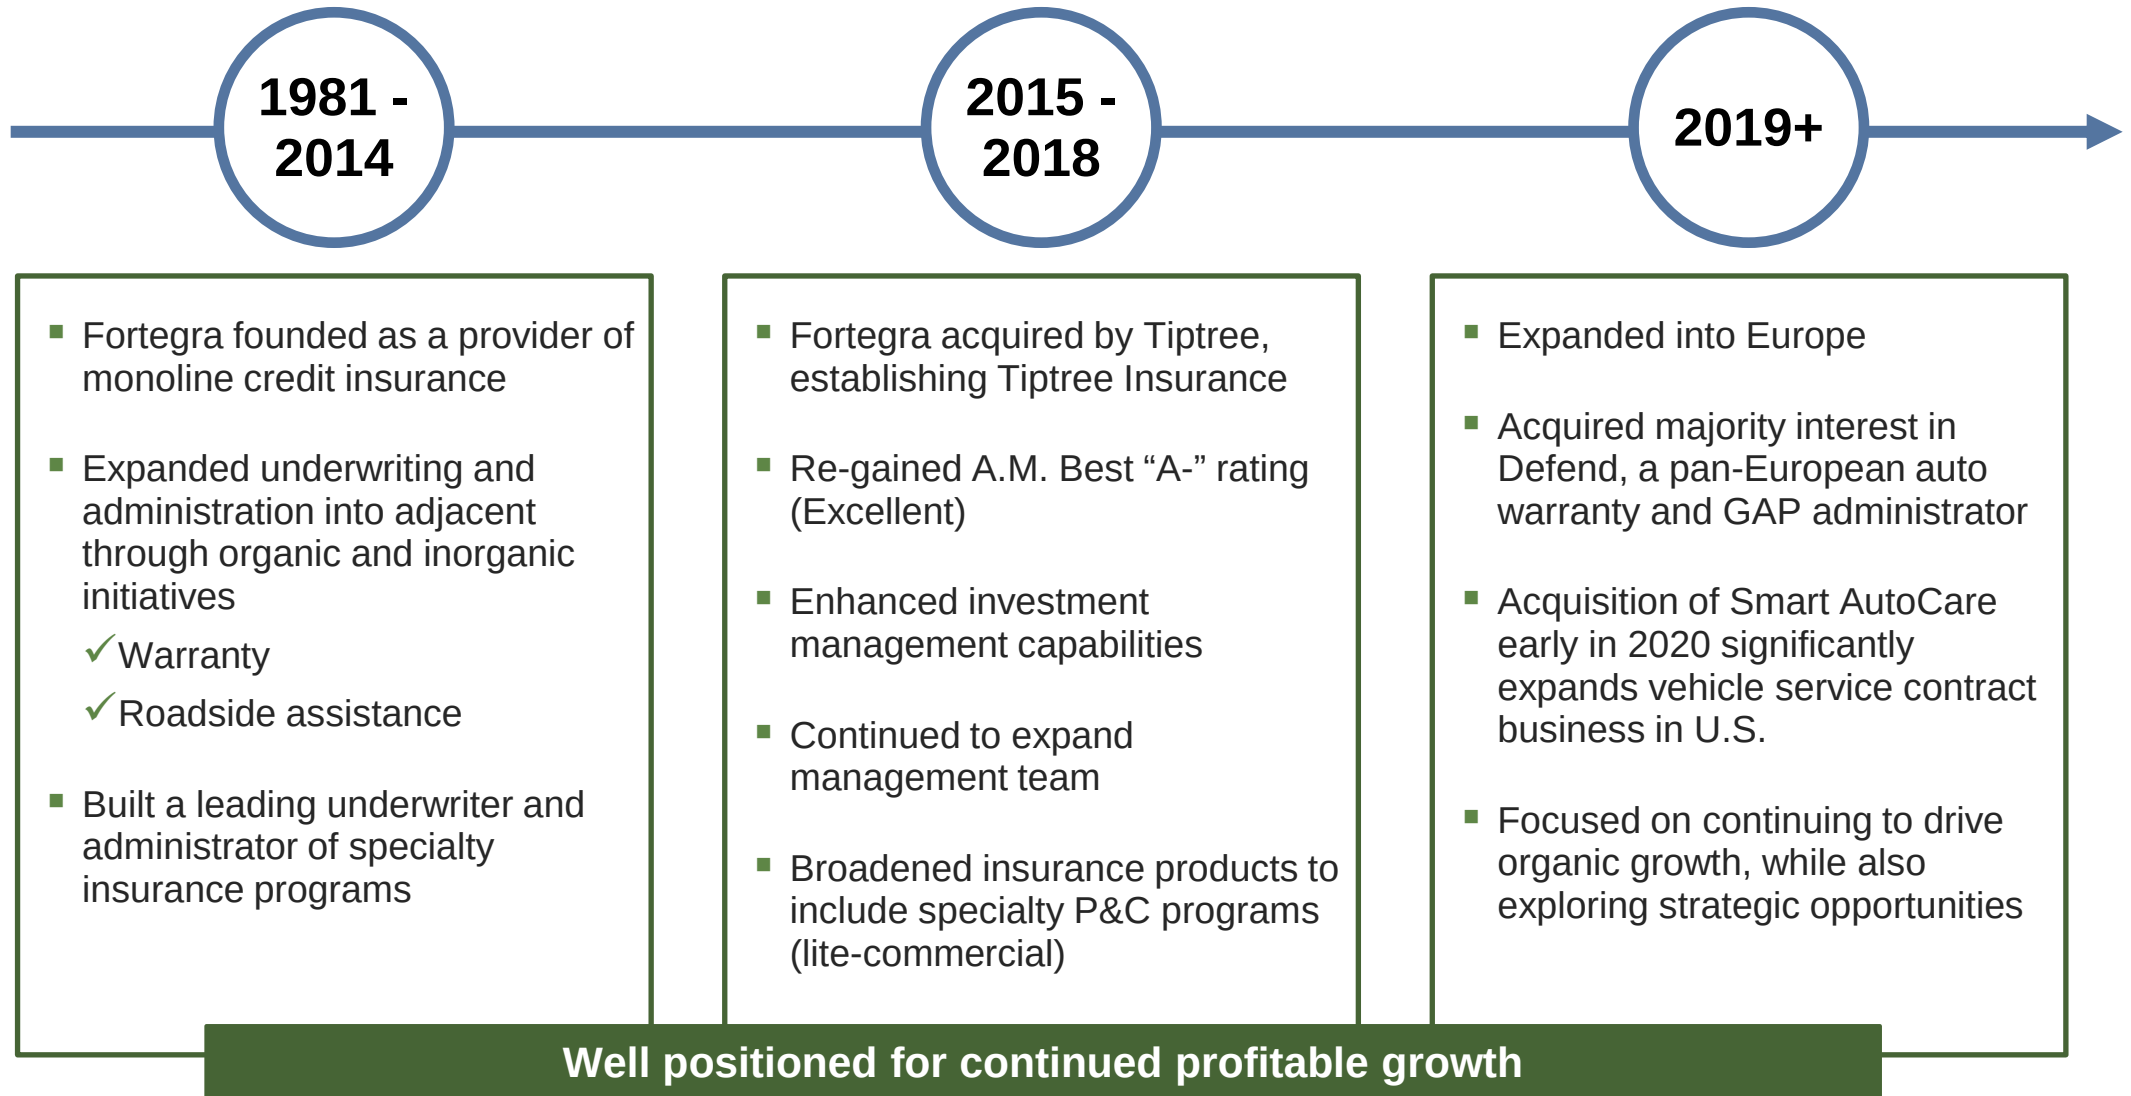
1981 - 2014

- Fortegra founded as a provider of monoline credit insurance
- Expanded underwriting and administration into adjacent through organic and inorganic initiatives
✓Warranty
✓Roadside assistance
- Built a leading underwriter and administrator of specialty insurance programs

2015 - 2018

- Fortegra acquired by Tiptree, establishing Tiptree Insurance
- Re-gained A.M. Best “A-” rating (Excellent)
- Enhanced investment management capabilities
- Continued to expand management team
- Broadened insurance products to include specialty P&C programs (lite-commercial)

2019+

- Expanded into Europe
- Acquired majority interest in Defend, a pan-European auto warranty and GAP administrator
- Acquisition of Smart AutoCare early in 2020 significantly expands vehicle service contract business in U.S.
- Focused on continuing to drive organic growth, while also exploring strategic opportunities

Well positioned for continued profitable growth